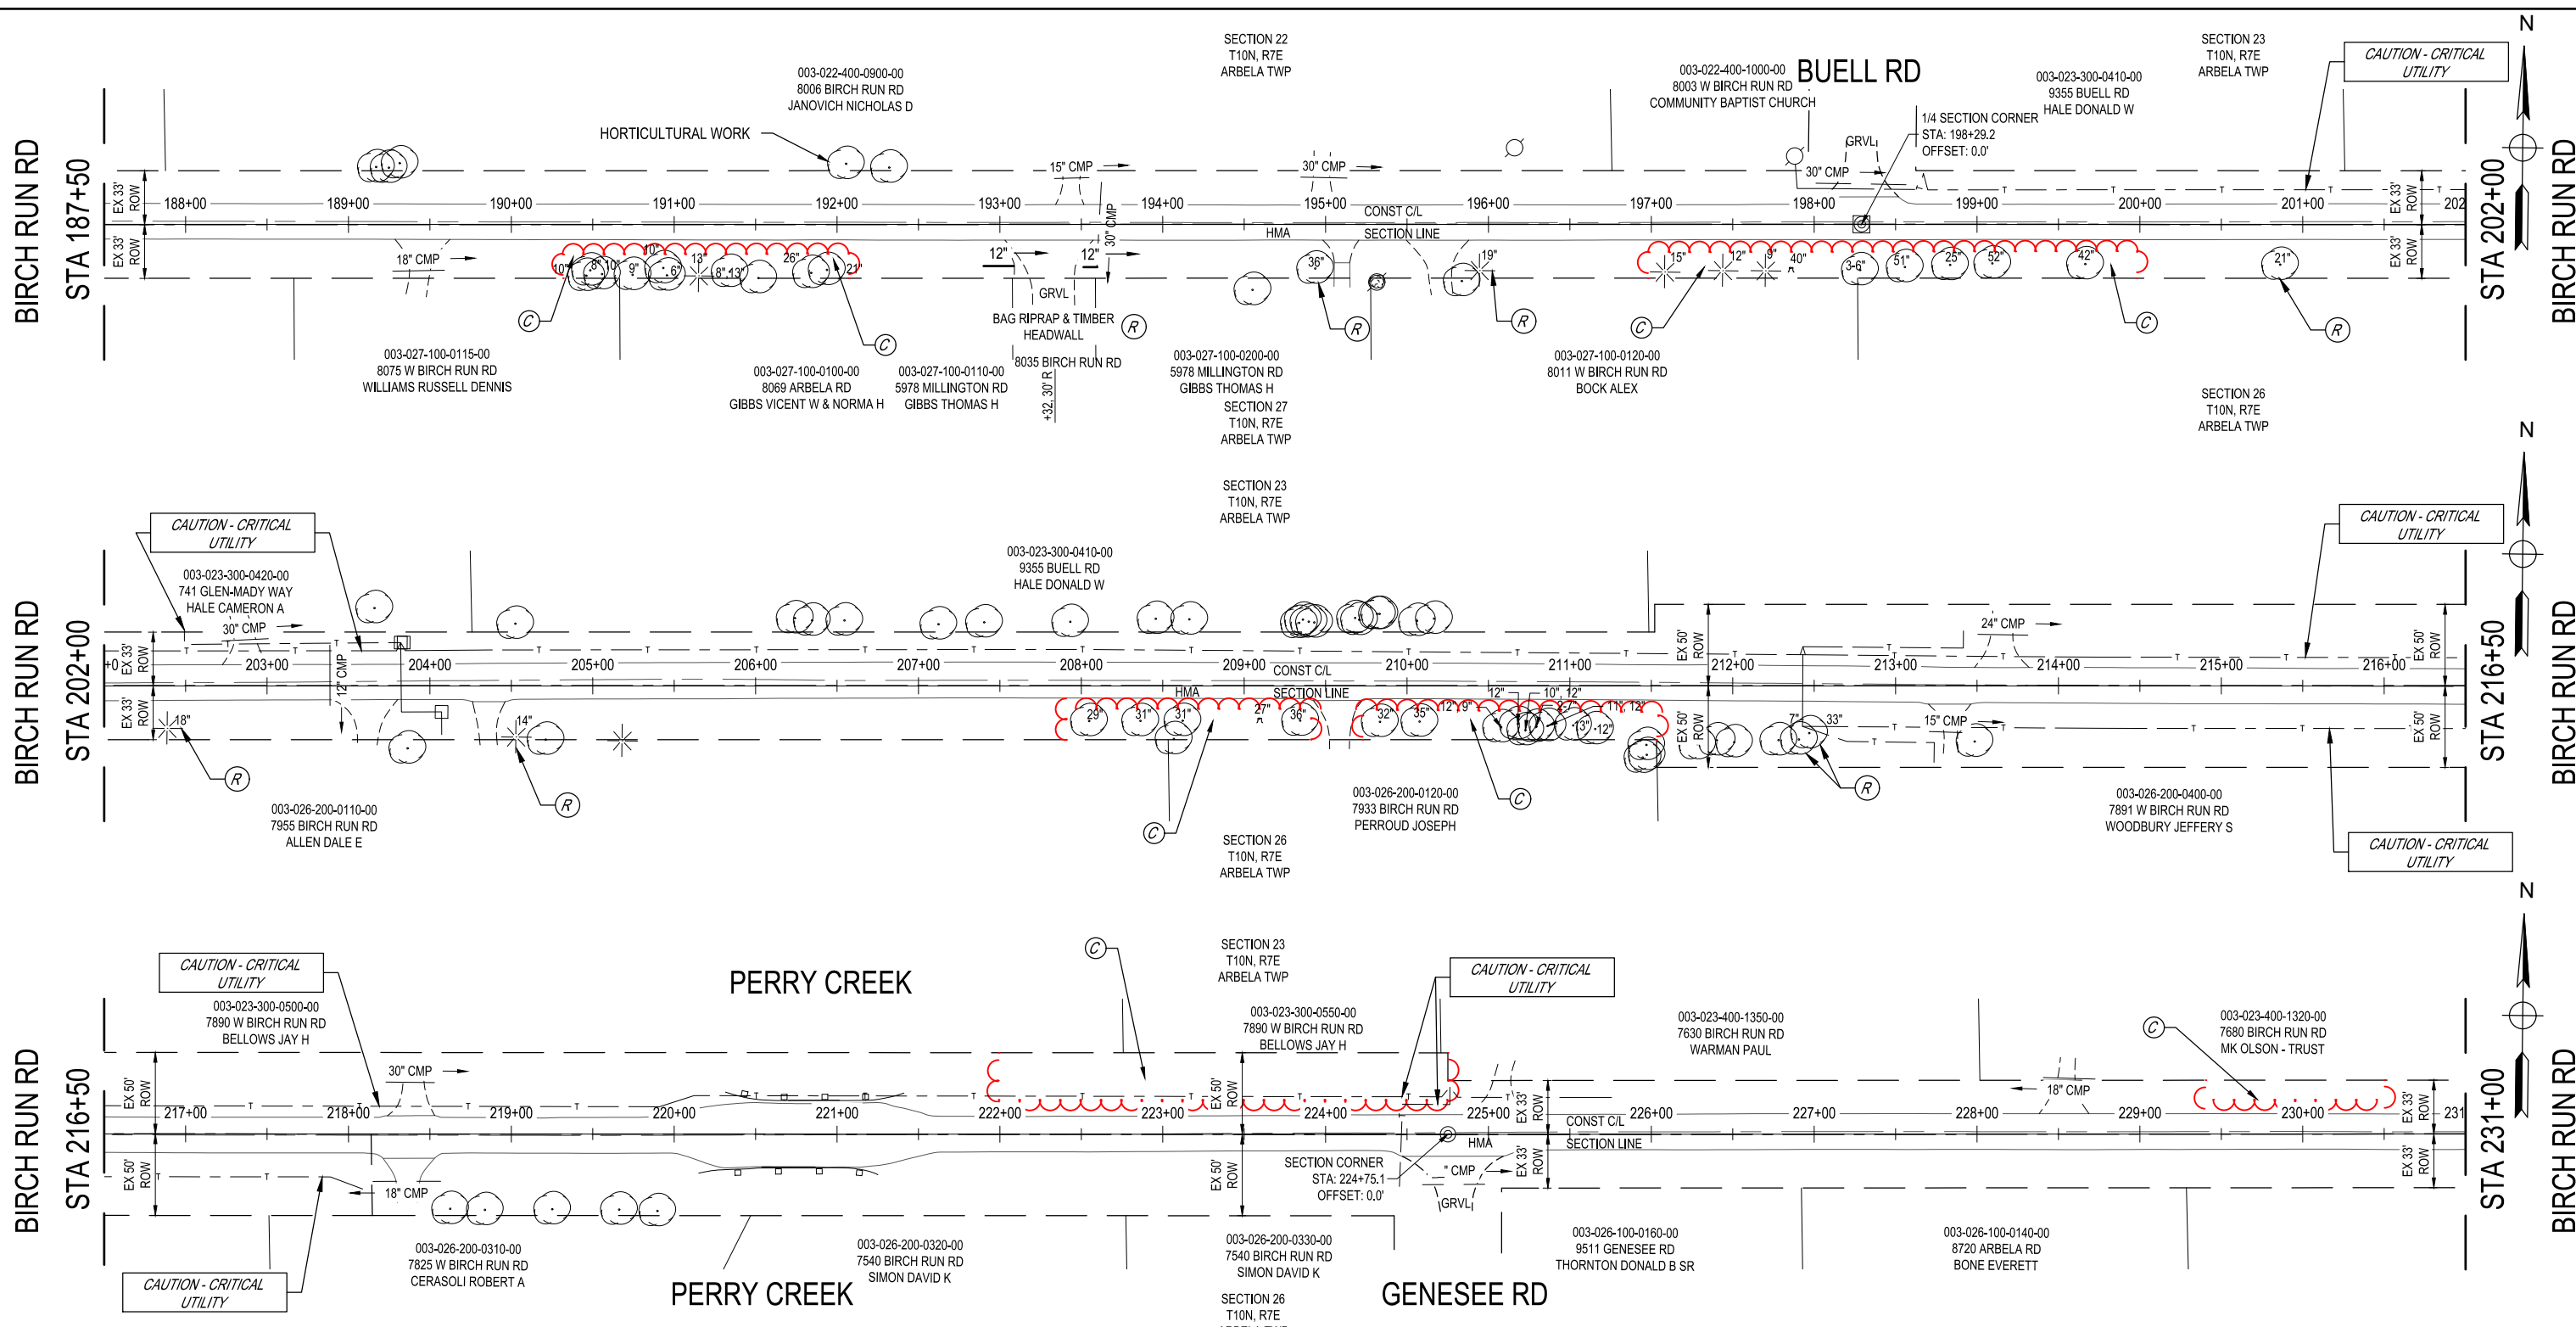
BIRCH RUN RD
STA 187+50

003-022-400-0900-00
8006 BIRCH RUN RD
JANOVICH NICHOLAS D

HORTICULTURAL WORK

SECTION 22
T10N, R7E
ARBELA TWP

003-022-400-1000-00
8003 W BIRCH RUN RD
COMMUNITY BAPTIST CHURCH

BUELL RD

003-023-300-0410-00
9355 BUELL RD
HALE DONALD W

SECTION 23
T10N, R7E
ARBELA TWP

CAUTION - CRITICAL UTILITY

1/4 SECTION CORNER
STA: 198+29.2
OFFSET: 0.0'

GRVL
30" CMP
15" CMP
30" CMP
30" CMP
EX 33' ROW
EX 33' ROW
188+00
189+00
190+00
191+00
192+00
193+00
194+00
195+00
196+00
197+00
198+00
199+00
200+00
201+00
202
CONST C/L
HMA
SECTION LINE
18" CMP
10" 8" 10" 9" 10" 6" 13" 8" 13" 26" 21"
12" 12"
36" 19"
15" 12" 9" 40" 3-6" 51" 25" 52" 42" 21"
GRVL
BAG RIPRAP & TIMBER HEADWALL
8035 BIRCH RUN RD
+32, 30' R
C C C C R R R R

003-027-100-0115-00
8075 W BIRCH RUN RD
WILLIAMS RUSSELL DENNIS

003-027-100-0100-00
8069 ARBELA RD
GIBBS VICENT W & NORMA H

003-027-100-0110-00
5978 MILLINGTON RD
GIBBS THOMAS H

003-027-100-0200-00
5978 MILLINGTON RD
GIBBS THOMAS H

SECTION 27
T10N, R7E
ARBELA TWP

003-027-100-0120-00
8011 W BIRCH RUN RD
BOCK ALEX

SECTION 26
T10N, R7E
ARBELA TWP

STA 202+00
BIRCH RUN RD
N

BIRCH RUN RD
STA 202+00

CAUTION - CRITICAL UTILITY

003-023-300-0420-00
741 GLEN-MADY WAY
HALE CAMERON A

SECTION 23
T10N, R7E
ARBELA TWP

003-023-300-0410-00
9355 BUELL RD
HALE DONALD W

CAUTION - CRITICAL UTILITY

30" CMP
12" CMP
24" CMP
15" CMP
EX 33' ROW
EX 33' ROW
EX 50' ROW
EX 50' ROW
+0
203+00
204+00
205+00
206+00
207+00
208+00
209+00
210+00
211+00
212+00
213+00
214+00
215+00
216+00
CONST C/L
HMA
SECTION LINE
18" 14" 29" 31" 31" 27" 36" 32" 35" 12" 9" 12" 10", 12" 27" 13" 12" 11" 12" 7" 33"
R R R C C C

003-026-200-0110-00
7955 BIRCH RUN RD
ALLEN DALE E

SECTION 26
T10N, R7E
ARBELA TWP

003-026-200-0120-00
7933 BIRCH RUN RD
PERROUD JOSEPH

003-026-200-0400-00
7891 W BIRCH RUN RD
WOODBURY JEFFERY S

CAUTION - CRITICAL UTILITY

STA 216+50
BIRCH RUN RD
N

BIRCH RUN RD
STA 216+50

CAUTION - CRITICAL UTILITY

003-023-300-0500-00
7890 W BIRCH RUN RD
BELLOWS JAY H

PERRY CREEK

C

SECTION 23
T10N, R7E
ARBELA TWP

003-023-300-0550-00
7890 W BIRCH RUN RD
BELLOWS JAY H

CAUTION - CRITICAL UTILITY

003-023-400-1350-00
7630 BIRCH RUN RD
WARMAN PAUL

C
003-023-400-1320-00
7680 BIRCH RUN RD
MK OLSON - TRUST

30" CMP
18" CMP
18" CMP
" CMP
GRVL
EX 50' ROW
EX 33' ROW
217+00
218+00
219+00
220+00
221+00
222+00
223+00
224+00
225+00
226+00
227+00
228+00
229+00
230+00
231
CONST C/L
HMA
SECTION LINE

SECTION CORNER
STA: 224+75.1
OFFSET: 0.0'

003-026-200-0310-00
7825 W BIRCH RUN RD
CERASOLI ROBERT A

CAUTION - CRITICAL UTILITY

PERRY CREEK

003-026-200-0320-00
7540 BIRCH RUN RD
SIMON DAVID K

003-026-200-0330-00
7540 BIRCH RUN RD
SIMON DAVID K

SECTION 26
T10N, R7E

GENESEE RD

003-026-100-0160-00
9511 GENESEE RD
THORNTON DONALD B SR

003-026-100-0140-00
8720 ARBELA RD
BONE EVERETT

STA 231+00
BIRCH RUN RD
N